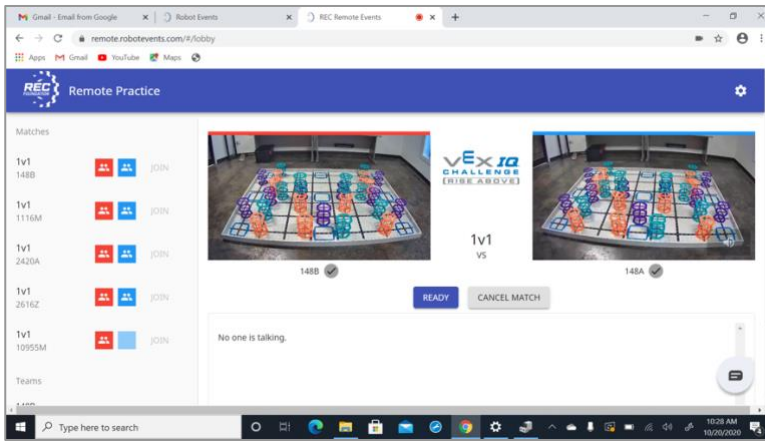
Gmail - Email from Google
Robot Events
REC Remote Events
remote.robotevents.com/#/lobby
Apps Gmail YouTube Maps
REC FOUNDATION Remote Practice

Matches

1v1
148B
JOIN

1v1
1116M
JOIN

1v1
2420A
JOIN

1v1
2616Z
JOIN

1v1
10955M
JOIN

Teams

VEX IQ CHALLENGE [RISE ABOVE]

1v1
VS

148B

148A

READY
CANCEL MATCH

No one is talking.

Type here to search

10:28 AM
10/20/2020